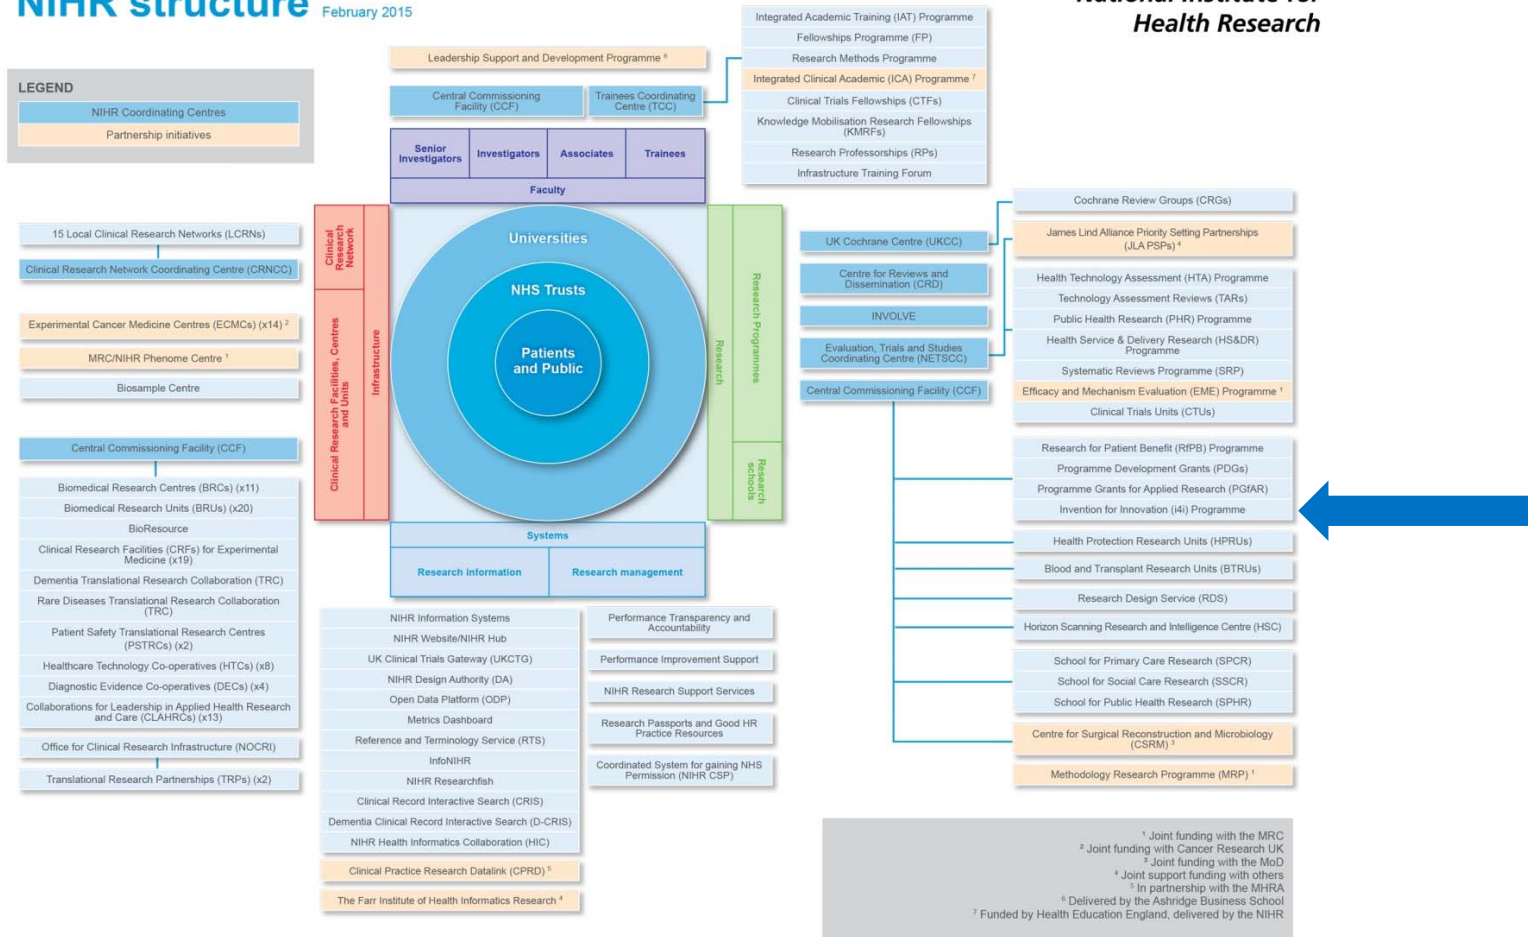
NIHR structure February 2015

National Institute for Health Research

LEGEND
NIHR Coordinating Centres
Partnership initiatives

Leadership Support and Development Programme $^6$

Central Commissioning Facility (CCF)
Trainees Coordinating Centre (TCC)

Integrated Academic Training (IAT) Programme
Fellowships Programme (FP)
Research Methods Programme
Integrated Clinical Academic (ICA) Programme $^7$
Clinical Trials Fellowships (CTFs)
Knowledge Mobilisation Research Fellowships (KMRFs)
Research Professorships (RPs)
Infrastructure Training Forum

Senior Investigators
Investigators
Associates
Trainees
Faculty

15 Local Clinical Research Networks (LCRNs)
Clinical Research Network Coordinating Centre (CRNCC)

Experimental Cancer Medicine Centres (ECMCs) (x14) $^2$
MRC/NIHR Phenome Centre $^1$
Biosample Centre

Central Commissioning Facility (CCF)
Biomedical Research Centres (BRCs) (x11)
Biomedical Research Units (BRUs) (x20)
BioResource
Clinical Research Facilities (CRFs) for Experimental Medicine (x19)
Dementia Translational Research Collaboration (TRC)
Rare Diseases Translational Research Collaboration (TRC)
Patient Safety Translational Research Centres (PSTRCs) (x2)
Healthcare Technology Co-operatives (HTCs) (x8)
Diagnostic Evidence Co-operatives (DECs) (x4)
Collaborations for Leadership in Applied Health Research and Care (CLAHRCs) (x13)
Office for Clinical Research Infrastructure (NOCRI)
Translational Research Partnerships (TRPs) (x2)

Clinical Research Network
Clinical Research Facilities, Centres and Units
Infrastructure

Universities
NHS Trusts
Patients and Public

Research
Research Programmes
Research schools

Systems
Research information
Research management

NIHR Information Systems
NIHR Website/NIHR Hub
UK Clinical Trials Gateway (UKCTG)
NIHR Design Authority (DA)
Open Data Platform (ODP)
Metrics Dashboard
Reference and Terminology Service (RTS)
InfoNIHR
NIHR Researchfish
Clinical Record Interactive Search (CRIS)
Dementia Clinical Record Interactive Search (D-CRIS)
NIHR Health Informatics Collaboration (HIC)
Clinical Practice Research Datalink (CPRD) $^5$
The Farr Institute of Health Informatics Research $^4$

Performance Transparency and Accountability
Performance Improvement Support
NIHR Research Support Services
Research Passports and Good HR Practice Resources
Coordinated System for gaining NHS Permission (NIHR CSP)

UK Cochrane Centre (UKCC)
Centre for Reviews and Dissemination (CRD)
INVOLVE
Evaluation, Trials and Studies Coordinating Centre (NETSCC)
Central Commissioning Facility (CCF)

Cochrane Review Groups (CRGs)
James Lind Alliance Priority Setting Partnerships (JLA PSPs) $^4$
Health Technology Assessment (HTA) Programme
Technology Assessment Reviews (TARs)
Public Health Research (PHR) Programme
Health Service & Delivery Research (HS&DR) Programme
Systematic Reviews Programme (SRP)
Efficacy and Mechanism Evaluation (EME) Programme $^1$
Clinical Trials Units (CTUs)
Research for Patient Benefit (RfPB) Programme
Programme Development Grants (PDGs)
Programme Grants for Applied Research (PGfAR)
Invention for Innovation (i4i) Programme
Health Protection Research Units (HPRUs)
Blood and Transplant Research Units (BTRUs)
Research Design Service (RDS)
Horizon Scanning Research and Intelligence Centre (HSC)
School for Primary Care Research (SPCR)
School for Social Care Research (SSCR)
School for Public Health Research (SPHR)
Centre for Surgical Reconstruction and Microbiology (CSRM) $^3$
Methodology Research Programme (MRP) $^1$

$^1$ Joint funding with the MRC
$^2$ Joint funding with Cancer Research UK
$^3$ Joint funding with the MoD
$^4$ Joint support funding with others
$^5$ In partnership with the MHRA
$^6$ Delivered by the Ashridge Business School
$^7$ Funded by Health Education England, delivered by the NIHR